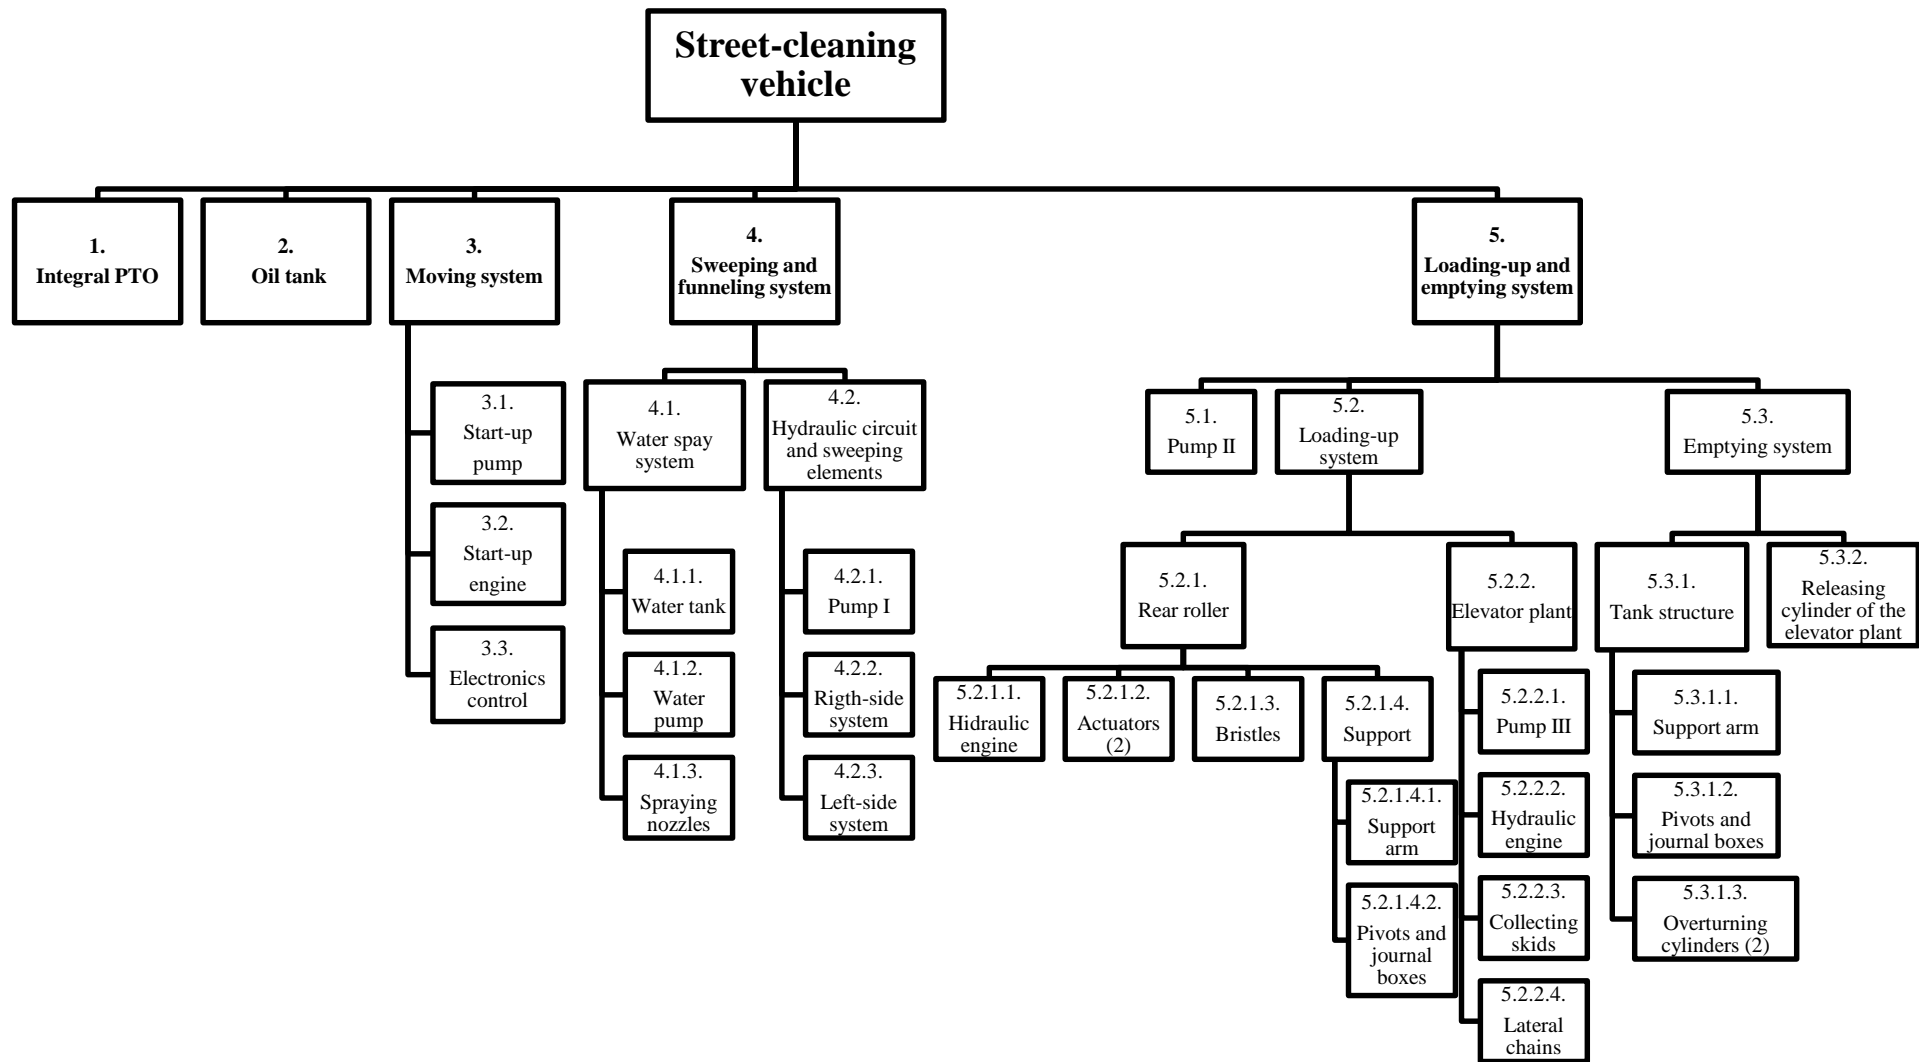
Street-cleaning vehicle

1.
Integral PTO

2.
Oil tank

3.
Moving system

3.1.
Start-up pump

3.2.
Start-up engine

3.3.
Electronics control

4.
Sweeping and funneling system

4.1.
Water spay system

4.1.1.
Water tank

4.1.2.
Water pump

4.1.3.
Spraying nozzles

4.2.
Hydraulic circuit and sweeping elements

4.2.1.
Pump I

4.2.2.
Rigth-side system

4.2.3.
Left-side system

5.
Loading-up and emptying system

5.1.
Pump II

5.2.
Loading-up system

5.2.1.
Rear roller

5.2.1.1.
Hidraulic engine

5.2.1.2.
Actuators (2)

5.2.1.3.
Bristles

5.2.1.4.
Support

5.2.1.4.1.
Support arm

5.2.1.4.2.
Pivots and journal boxes

5.2.2.
Elevator plant

5.2.2.1.
Pump III

5.2.2.2.
Hydraulic engine

5.2.2.3.
Collecting skids

5.2.2.4.
Lateral chains

5.3.
Emptying system

5.3.1.
Tank structure

5.3.1.1.
Support arm

5.3.1.2.
Pivots and journal boxes

5.3.1.3.
Overturning cylinders (2)

5.3.2.
Releasing cylinder of the elevator plant